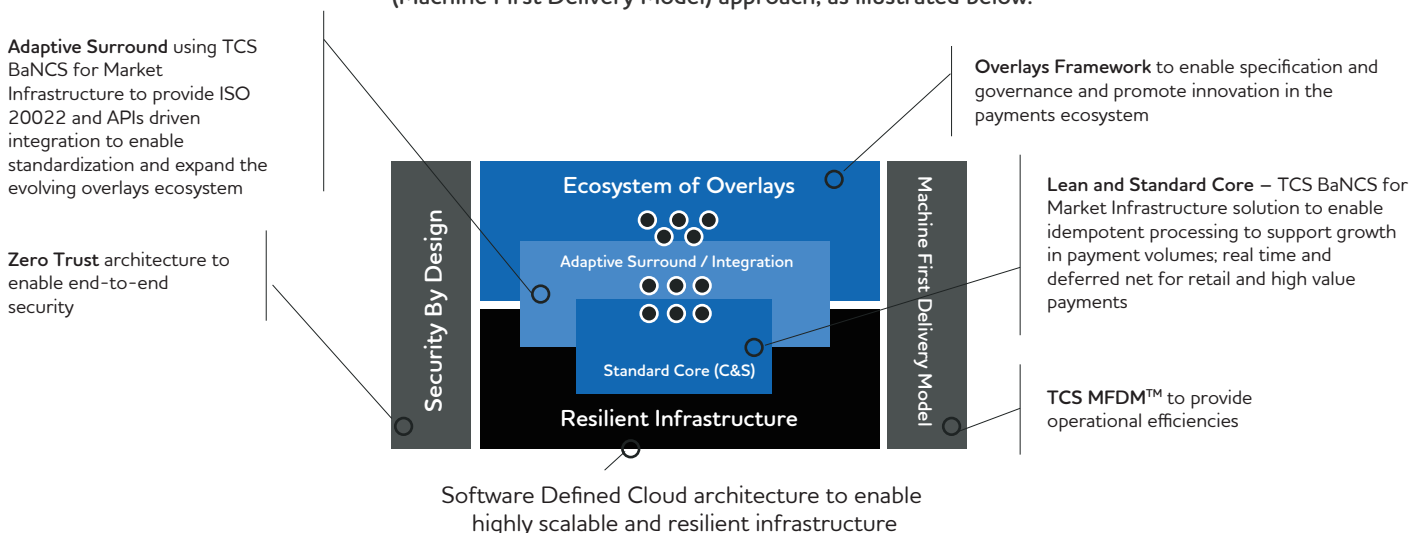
(Machine First Delivery Model) approach, as illustrated below.

**Adaptive Surround** using TCS BaNCS for Market Infrastructure to provide ISO 20022 and APIs driven integration to enable standardization and expand the evolving overlays ecosystem

**Zero Trust** architecture to enable end-to-end security

**Overlays Framework** to enable specification and governance and promote innovation in the payments ecosystem

**Lean and Standard Core** – TCS BaNCS for Market Infrastructure solution to enable idempotent processing to support growth in payment volumes; real time and deferred net for retail and high value payments

**TCS MFDM**$^{TM}$ to provide operational efficiencies

Security By Design

Ecosystem of Overlays

Adaptive Surround / Integration

Standard Core (C&S)

Resilient Infrastructure

Machine First Delivery Model

Software Defined Cloud architecture to enable highly scalable and resilient infrastructure